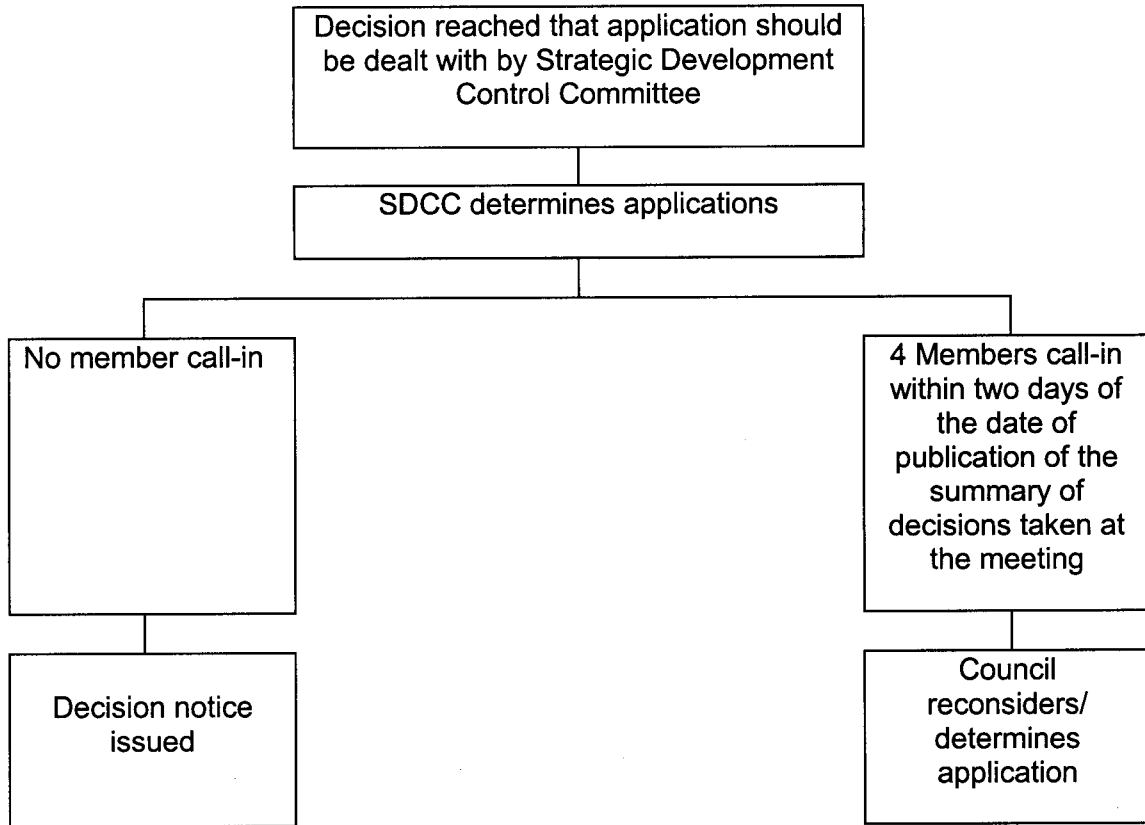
Decision reached that application should be dealt with by Strategic Development Control Committee

SDCC determines applications

No member call-in

Decision notice issued

4 Members call-in within two days of the date of publication of the summary of decisions taken at the meeting

Council reconsiders/ determines application